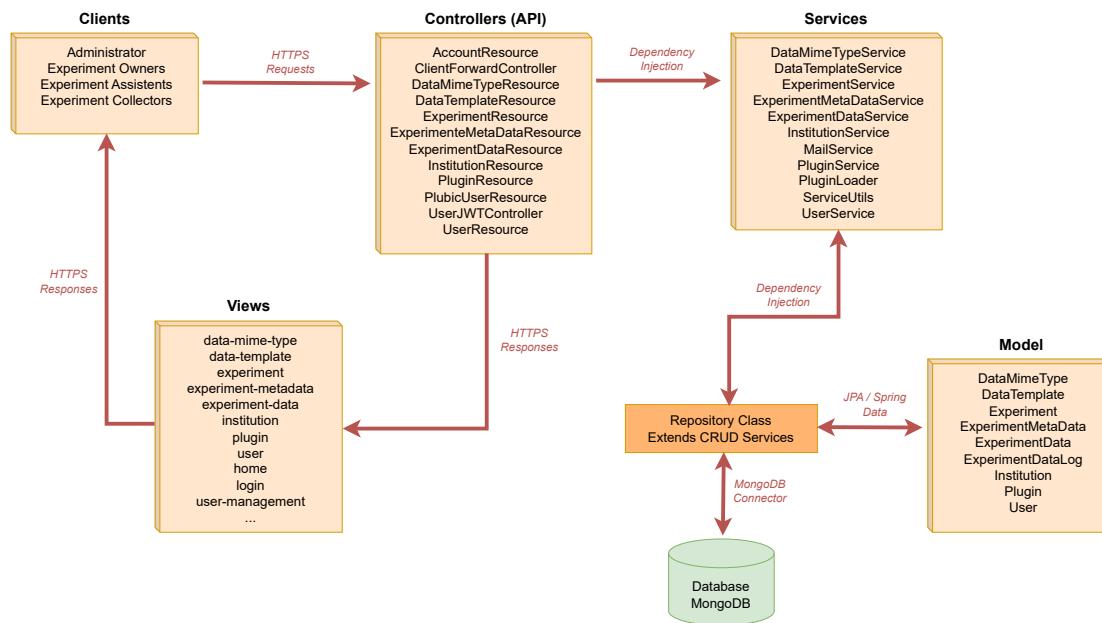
Clients

Administrator
Experiment Owners
Experiment Assistents
Experiment Collectors

HTTPS Requests

Controllers (API)

AccountResource
ClientForwardController
DataMimeTypeResource
DataTemplateResource
ExperimentResource
ExperimenteMetaDataResource
ExperimentDataResource
InstitutionResource
PluginResource
PlubicUserResource
UserJWTController
UserResource

Dependency Injection

Services

DataMimeTypeService
DataTemplateService
ExperimentService
ExperimentMetaDataService
ExperimentDataService
InstitutionService
MailService
PluginService
PluginLoader
ServiceUtils
UserService

HTTPS Responses

Views

data-mime-type
data-template
experiment
experiment-metadata
experiment-data
institution
plugin
user
home
login
user-management
...

HTTPS Responses

Dependency Injection

Model

DataMimeType
DataTemplate
Experiment
ExperimentMetaData
ExperimentData
ExperimentDataLog
Institution
Plugin
User

JPA / Spring Data

Repository Class
Extends CRUD Services

MongoDB Connector

Database
MongoDB